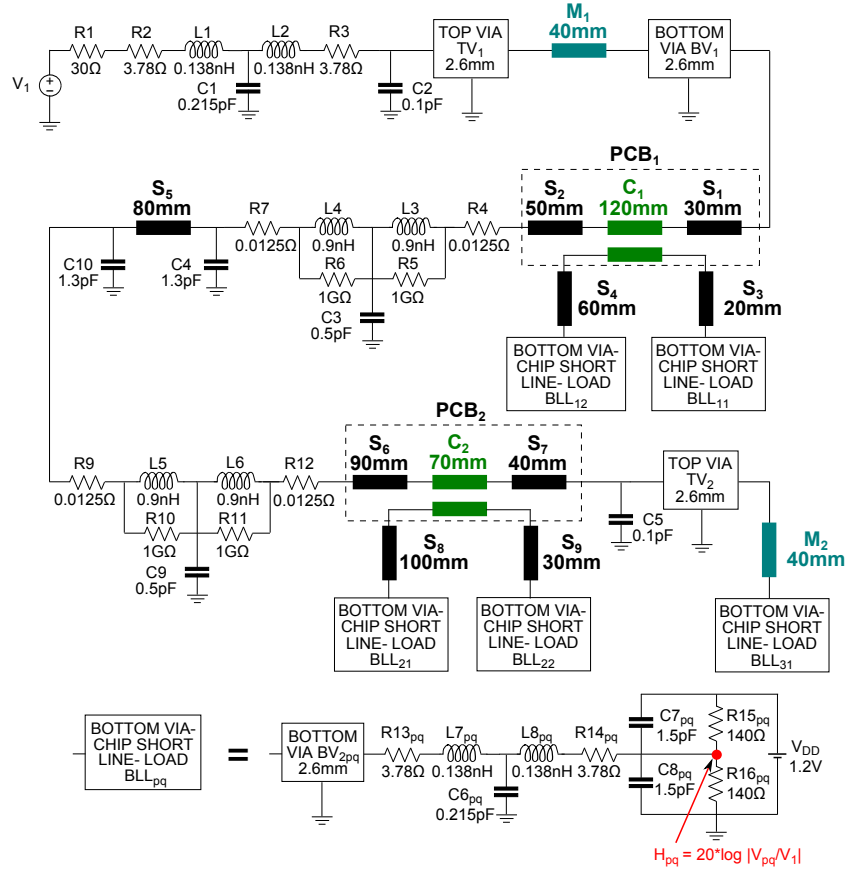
R1 30Ω
R2 3.78Ω
L1 0.138nH
L2 0.138nH
R3 3.78Ω
V$_1$
C1 0.215pF
C2 0.1pF
TOP VIA TV$_1$ 2.6mm
M$_1$ 40mm
BOTTOM VIA BV$_1$ 2.6mm

PCB$_1$
S$_5$ 80mm
R7 0.0125Ω
L4 0.9nH
L3 0.9nH
R4 0.0125Ω
S$_2$ 50mm
C$_1$ 120mm
S$_1$ 30mm
C10 1.3pF
C4 1.3pF
R6 1GΩ
R5 1GΩ
C3 0.5pF
S$_4$ 60mm
S$_3$ 20mm
BOTTOM VIA-CHIP SHORT LINE- LOAD BLL$_{12}$
BOTTOM VIA-CHIP SHORT LINE- LOAD BLL$_{11}$

PCB$_2$
R9 0.0125Ω
L5 0.9nH
L6 0.9nH
R12 0.0125Ω
S$_6$ 90mm
C$_2$ 70mm
S$_7$ 40mm
TOP VIA TV$_2$ 2.6mm
R10 1GΩ
R11 1GΩ
C9 0.5pF
C5 0.1pF
S$_8$ 100mm
S$_9$ 30mm
M$_2$ 40mm
BOTTOM VIA-CHIP SHORT LINE- LOAD BLL$_{21}$
BOTTOM VIA-CHIP SHORT LINE- LOAD BLL$_{22}$
BOTTOM VIA-CHIP SHORT LINE- LOAD BLL$_{31}$

BOTTOM VIA-CHIP SHORT LINE- LOAD BLL$_{pq}$
=
BOTTOM VIA BV$_{2pq}$ 2.6mm
R13$_{pq}$ 3.78Ω
L7$_{pq}$ 0.138nH
L8$_{pq}$ 0.138nH
R14$_{pq}$ 3.78Ω
C6$_{pq}$ 0.215pF
C7$_{pq}$ 1.5pF
R15$_{pq}$ 140Ω
C8$_{pq}$ 1.5pF
R16$_{pq}$ 140Ω
V$_{DD}$ 1.2V
H$_{pq}$ = 20*log |V$_{pq}$/V$_1$|